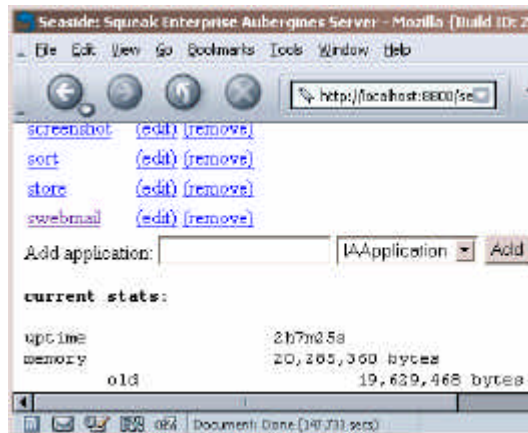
Seaside: Squeak Enterprise Aubergines Server - Mozilla {Build ID: 2

File Edit View Go Bookmarks Tools Window Help

http://localhost:8800/se

screenshot (edit) (remove)

sort (edit) (remove)

store (edit) (remove)

swebmail (edit) (remove)

Add application: IAApplication Add

current stats:

uptime 2h7m25s
memory 20,265,360 bytes
old 19,629,468 bytes

Document: Done (147.731 secs)